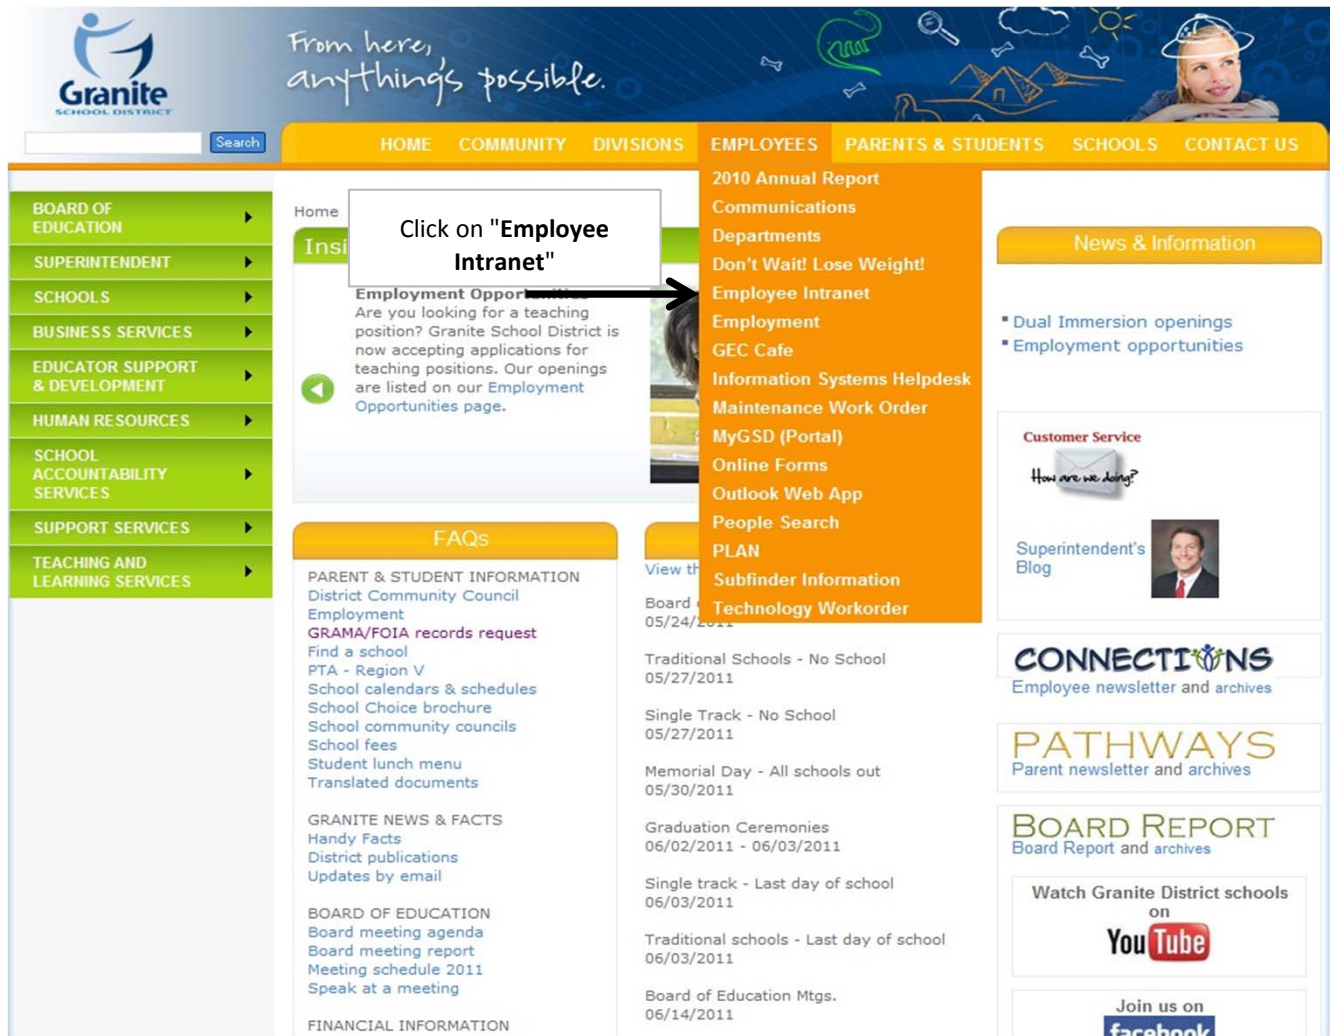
Granite
SCHOOL DISTRICT

From here, anything's possible.

Search

HOME COMMUNITY DIVISIONS EMPLOYEES PARENTS & STUDENTS SCHOOLS CONTACT US

BOARD OF EDUCATION
SUPERINTENDENT
SCHOOLS
BUSINESS SERVICES
EDUCATOR SUPPORT & DEVELOPMENT
HUMAN RESOURCES
SCHOOL ACCOUNTABILITY SERVICES
SUPPORT SERVICES
TEACHING AND LEARNING SERVICES

Home

Click on "**Employee Intranet**"

Insi

Employment Oppor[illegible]
Are you looking for a teaching position? Granite School District is now accepting applications for teaching positions. Our openings are listed on our Employment Opportunities page.

2010 Annual Report
Communications
Departments
Don't Wait! Lose Weight!
Employee Intranet
Employment
GEC Cafe
Information Systems Helpdesk
Maintenance Work Order
MyGSD (Portal)
Online Forms
Outlook Web App
People Search
PLAN
Subfinder Information
Technology Workorder

News & Information

Dual Immersion openings
Employment opportunities

Customer Service
How are we doing?

Superintendent's Blog

CONNECTIONS
Employee newsletter and archives

PATHWAYS
Parent newsletter and archives

BOARD REPORT
Board Report and archives

Watch Granite District schools on YouTube

Join us on facebook

FAQs

PARENT & STUDENT INFORMATION
District Community Council
Employment
GRAMA/FOIA records request
Find a school
PTA - Region V
School calendars & schedules
School Choice brochure
School community councils
School fees
Student lunch menu
Translated documents

GRANITE NEWS & FACTS
Handy Facts
District publications
Updates by email

BOARD OF EDUCATION
Board meeting agenda
Board meeting report
Meeting schedule 2011
Speak at a meeting

FINANCIAL INFORMATION

View th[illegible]

Board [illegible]
05/24/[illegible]

Traditional Schools - No School
05/27/2011

Single Track - No School
05/27/2011

Memorial Day - All schools out
05/30/2011

Graduation Ceremonies
06/02/2011 - 06/03/2011

Single track - Last day of school
06/03/2011

Traditional schools - Last day of school
06/03/2011

Board of Education Mtgs.
06/14/2011